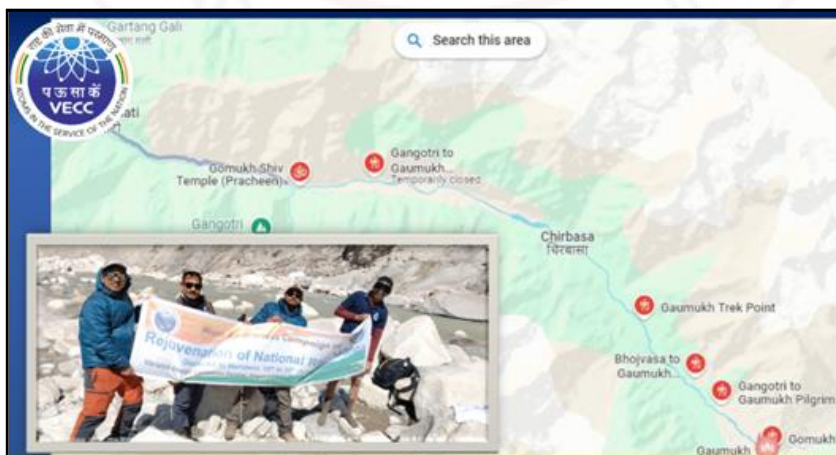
राष्ट्र की सेवा में परमाणु
ATOMS IN THE SERVICE OF THE NATION
प ऊ सा कें
VECC

Gartang Gali

Search this area

Gomukh Shiv Temple (Pracheen)

Gangotri to Gaumukh...
Temporarily closed

Gangotri

Chirbasa
चिरबासा

Gaumukh Trek Point

Bhojvasa to Gaumukh...

Gangotri to Gaumukh Pilgrim

Gaumukh

Gomukh

Rejuvenation of National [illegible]